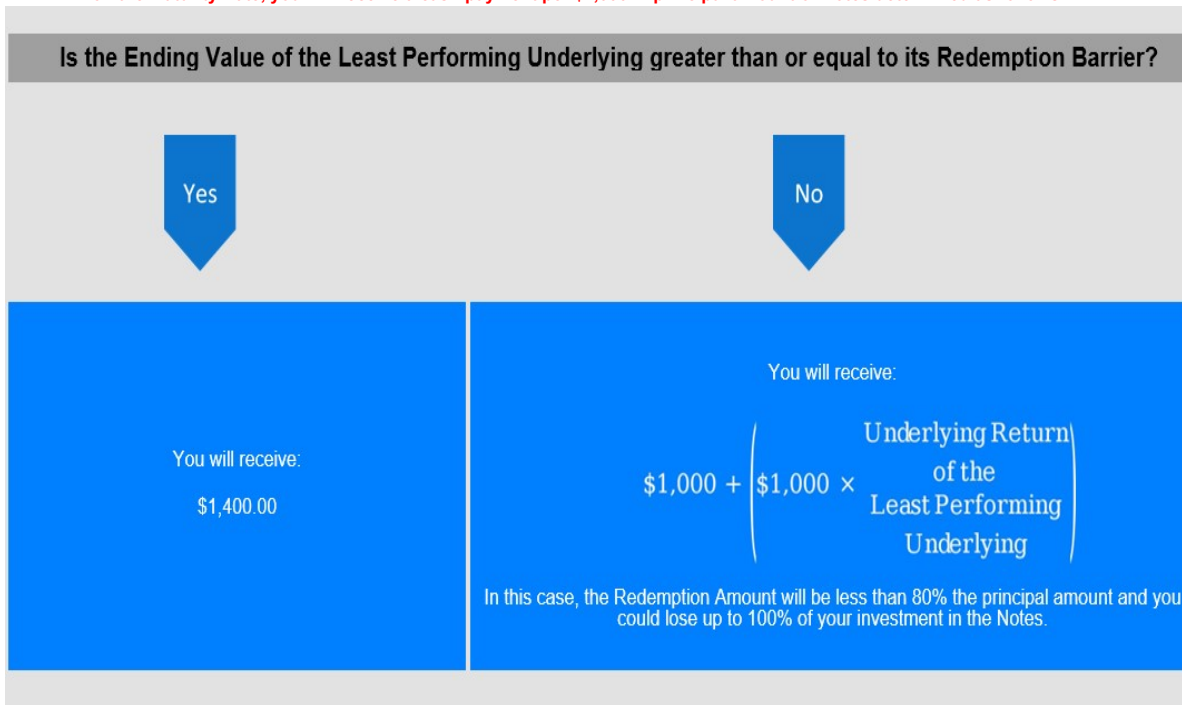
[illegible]

Is the Ending Value of the Least Performing Underlying greater than or equal to its Redemption Barrier?

Yes

No

You will receive:

$1,400.00

You will receive:

$\$1,000 + \left(\$1,000 \times \begin{array}{c}\text{Underlying Return}\\ \text{of the}\\ \text{Least Performing}\\ \text{Underlying}\end{array}\right)$

In this case, the Redemption Amount will be less than 80% the principal amount and you could lose up to 100% of your investment in the Notes.